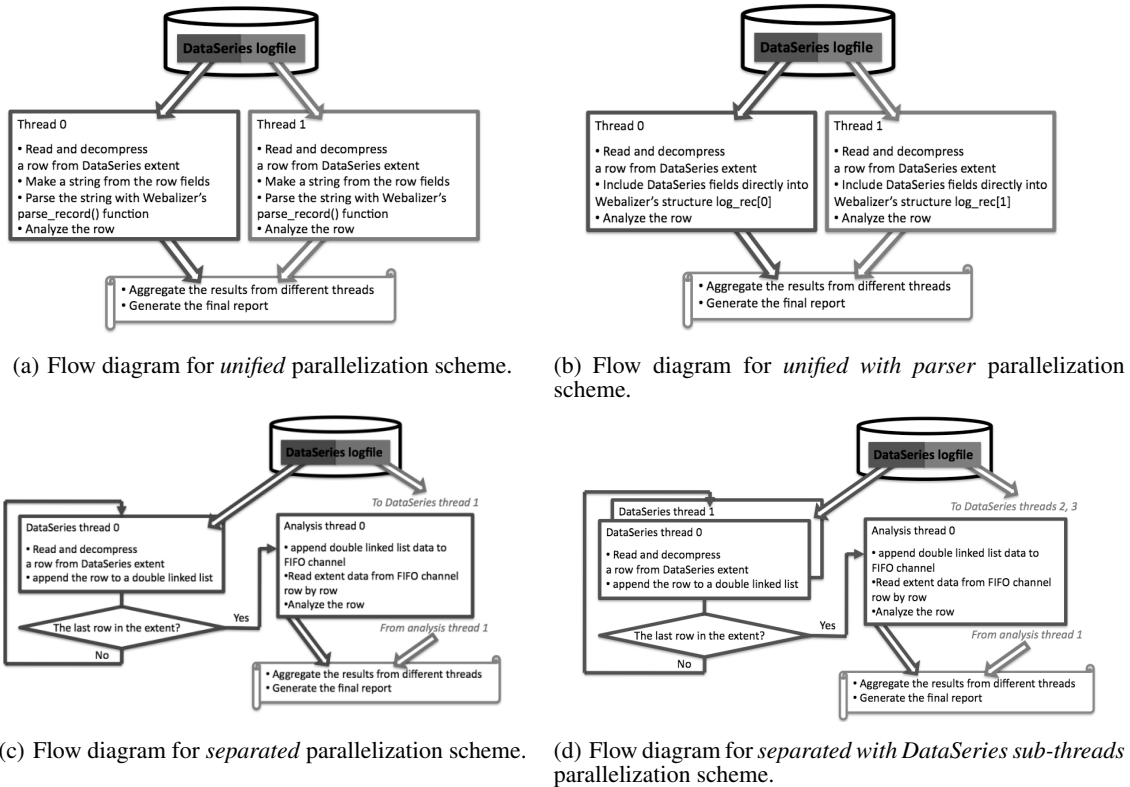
DataSeries logfile

Thread 0
• Read and decompress a row from DataSeries extent
• Make a string from the row fields
• Parse the string with Webalizer's parse_record() function
• Analyze the row

Thread 1
• Read and decompress a row from DataSeries extent
• Make a string from the row fields
• Parse the string with Webalizer's parse_record() function
• Analyze the row

• Aggregate the results from different threads
• Generate the final report

(a) Flow diagram for *unified* parallelization scheme.

DataSeries logfile

Thread 0
• Read and decompress a row from DataSeries extent
• Include DataSeries fields directly into Webalizer's structure log_rec[0]
• Analyze the row

Thread 1
• Read and decompress a row from DataSeries extent
• Include DataSeries fields directly into Webalizer's structure log_rec[1]
• Analyze the row

• Aggregate the results from different threads
• Generate the final report

(b) Flow diagram for *unified with parser* parallelization scheme.

DataSeries logfile

To DataSeries thread 1

DataSeries thread 0
• Read and decompress a row from DataSeries extent
• append the row to a double linked list

The last row in the extent?

Yes

No

Analysis thread 0
• append double linked list data to FIFO channel
•Read extent data from FIFO channel row by row
•Analyze the row

From analysis thread 1

• Aggregate the results from different threads
• Generate the final report

(c) Flow diagram for *separated* parallelization scheme.

DataSeries logfile

To DataSeries threads 2, 3

DataSeries thread 1

DataSeries thread 0
• Read and decompress a row from DataSeries extent
• append the row to a double linked list

The last row in the extent?

Yes

No

Analysis thread 0
• append double linked list data to FIFO channel
•Read extent data from FIFO channel row by row
•Analyze the row

From analysis thread 1

• Aggregate the results from different threads
• Generate the final report

(d) Flow diagram for *separated with DataSeries sub-threads* parallelization scheme.